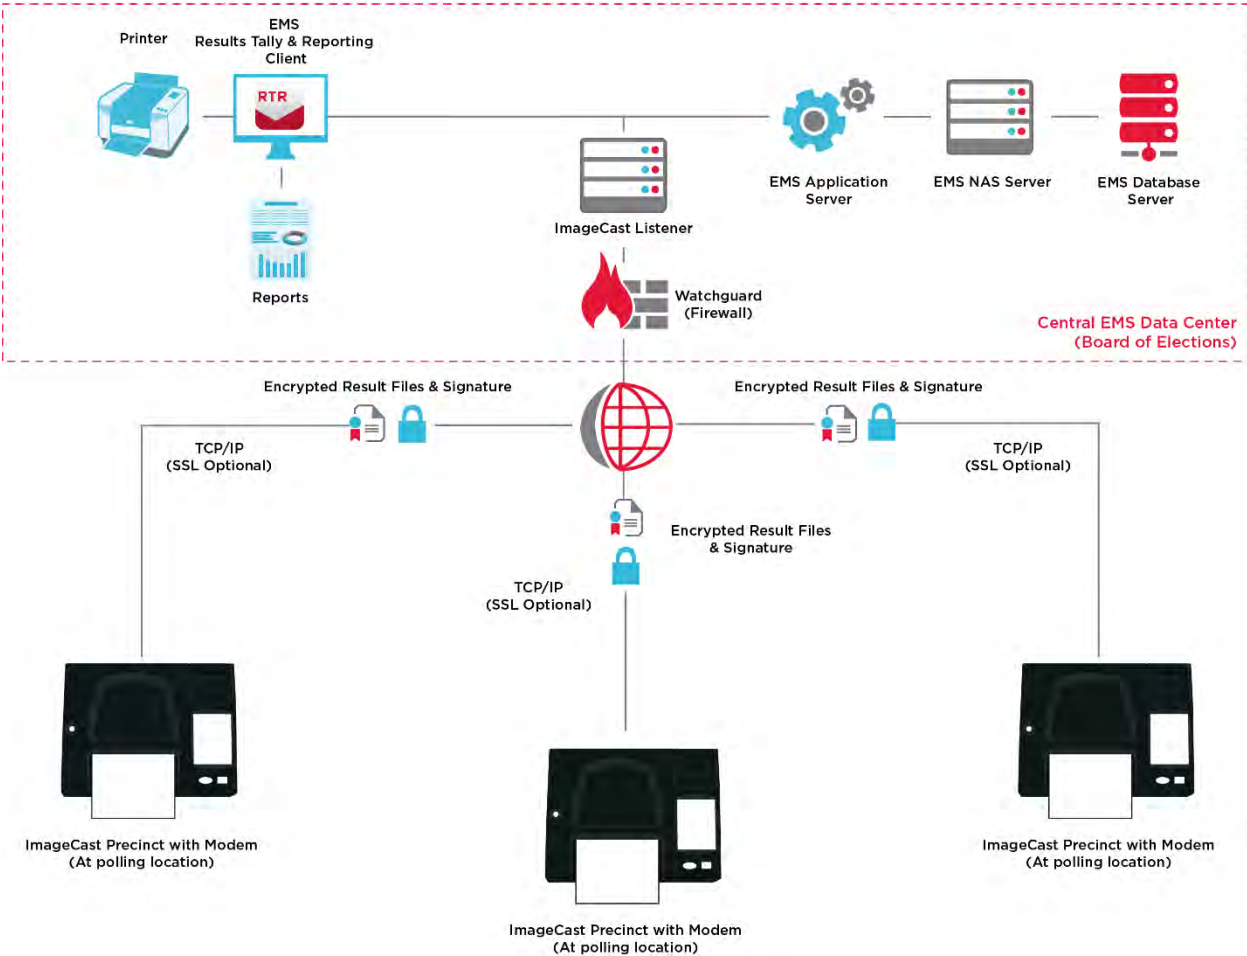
Printer

EMS
Results Tally & Reporting
Client

RTR

Reports

ImageCast Listener

EMS Application
Server

EMS NAS Server

EMS Database
Server

Watchguard
(Firewall)

Central EMS Data Center
(Board of Elections)

Encrypted Result Files & Signature

Encrypted Result Files & Signature

TCP/IP
(SSL Optional)

TCP/IP
(SSL Optional)

Encrypted Result Files
& Signature

TCP/IP
(SSL Optional)

ImageCast Precinct with Modem
(At polling location)

ImageCast Precinct with Modem
(At polling location)

ImageCast Precinct with Modem
(At polling location)